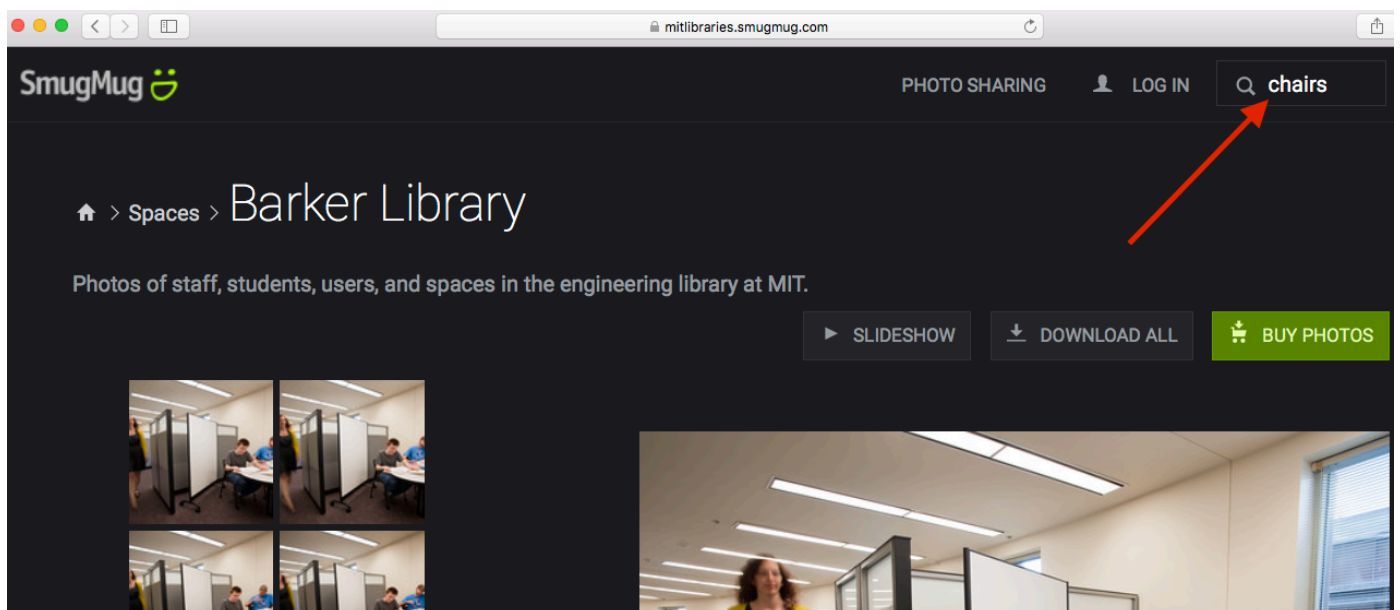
mitlibraries.smugmug.com

SmugMug

PHOTO SHARING LOG IN chairs

> Spaces > Barker Library

Photos of staff, students, users, and spaces in the engineering library at MIT.

SLIDESHOW DOWNLOAD ALL BUY PHOTOS